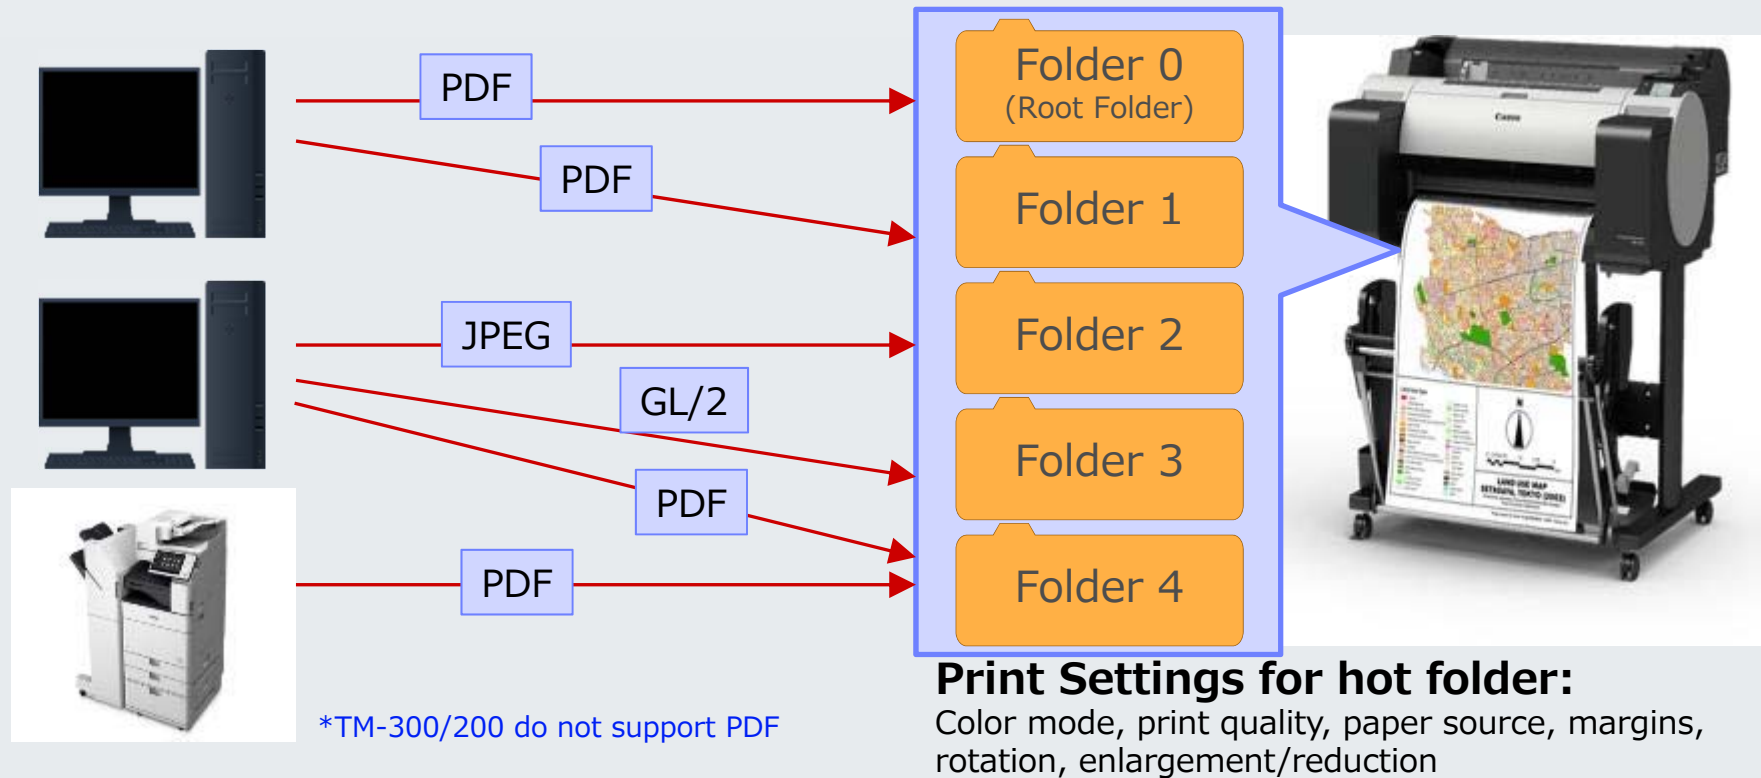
PDF

PDF

JPEG

GL/2

PDF

PDF

Folder 0
(Root Folder)

Folder 1

Folder 2

Folder 3

Folder 4

Canon

LAND USE MAP

*TM-300/200 do not support PDF

**Print Settings for hot folder:**
Color mode, print quality, paper source, margins, rotation, enlargement/reduction